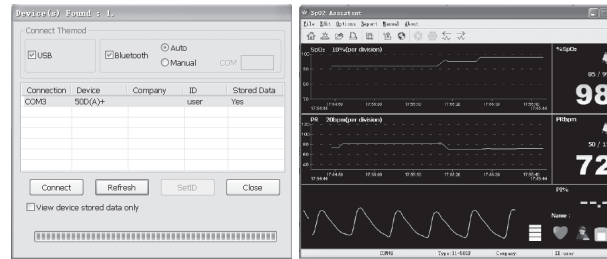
Device(s) Found : 1.

Connect Themod

USB

Bluetooth

Auto

Manual

COM

| Connection | Device | Company | ID | Stored Data |
|---|---|---|---|---|
| COM3 | 50D(A)+ | | user | Yes |

Connect

Refresh

SetID

Close

View device stored data only

SpO2 Assistant

File Edit Options Import Manual About

SpO2 10%(per division)

%SpO2

85 / 9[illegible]

98

PR 20bpm(per division)

PRbpm

50 / 1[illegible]

72

PI%

--.-

Name :

COM3

Type:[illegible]

Company

ID:user